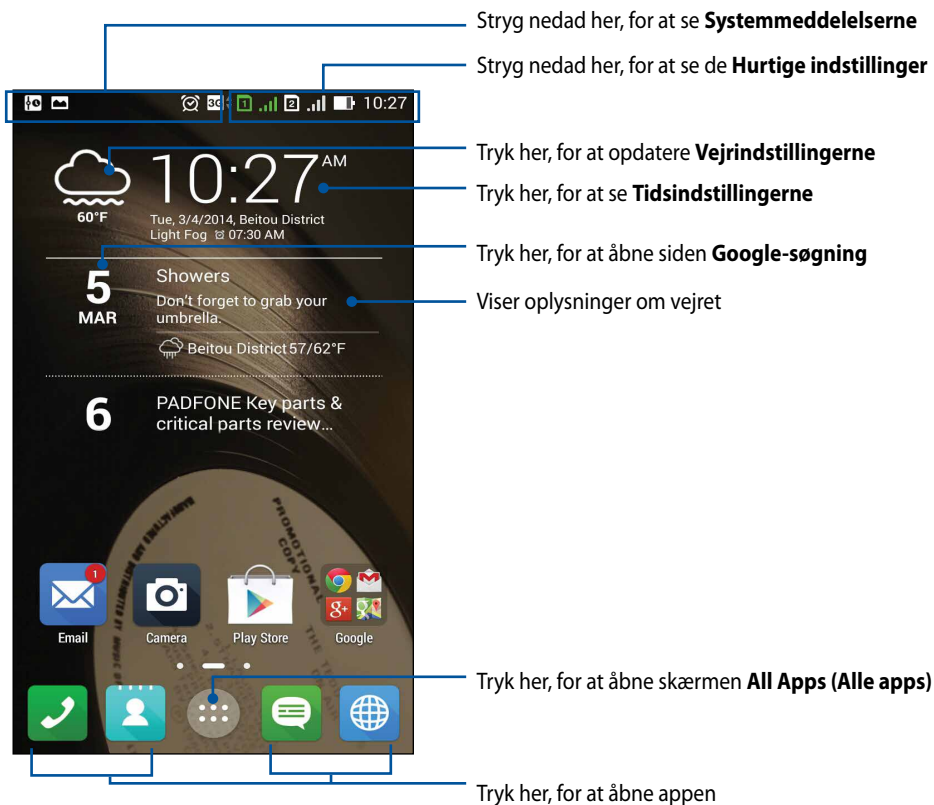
Stryg nedad her, for at se **Systemmeddelelserne**

Stryg nedad her, for at se de **Hurtige indstillinger**

3G 1 2 10:27

Tryk her, for at opdatere **Vejrindstillingerne**

10:27 AM

60°F

Tue, 3/4/2014, Beitou District
Light Fog 07:30 AM

Tryk her, for at se **Tidsindstillingerne**

Tryk her, for at åbne siden **Google-søgning**

5
MAR

Showers
Don't forget to grab your umbrella.

Viser oplysninger om vejret

Beitou District 57/62°F

6

PADFONE Key parts & critical parts review...

1
Email

Camera

Play Store

Google

Tryk her, for at åbne skærmen **All Apps (Alle apps)**

Tryk her, for at åbne appen